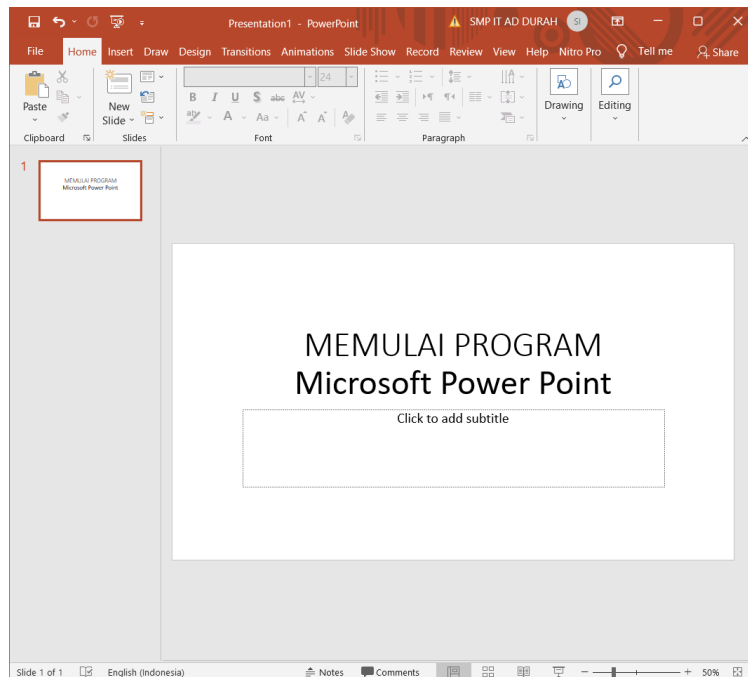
Presentation1 - PowerPoint
SMP IT AD DURAH
SI
File
Home
Insert
Draw
Design
Transitions
Animations
Slide Show
Record
Review
View
Help
Nitro Pro
Tell me
Share
Paste
New Slide
24
B
I
U
S
abc
AV
A
Aa
Drawing
Editing
Clipboard
Slides
Font
Paragraph
1
MEMULAI PROGRAM
Microsoft Power Point
MEMULAI PROGRAM
Microsoft Power Point
Click to add subtitle
Slide 1 of 1
English (Indonesia)
Notes
Comments
50%